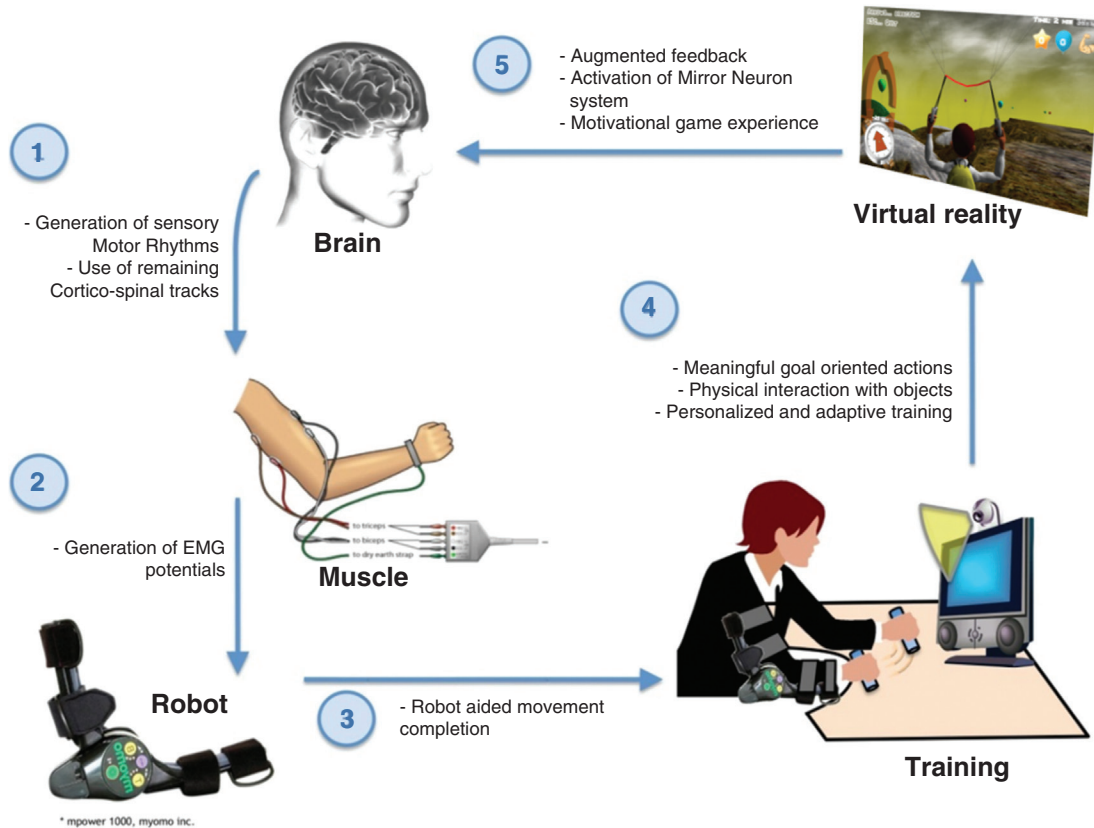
5

- Augmented feedback
- Activation of Mirror Neuron system
- Motivational game experience

Virtual reality

1

- Generation of sensory Motor Rhythms
- Use of remaining Cortico-spinal tracks

Brain

4

- Meaningful goal oriented actions
- Physical interaction with objects
- Personalized and adaptive training

to triceps
to biceps
to dry earth strap

2

- Generation of EMG potentials

Muscle

Robot

3

- Robot aided movement completion

Training

* mpower 1000, myomo inc.